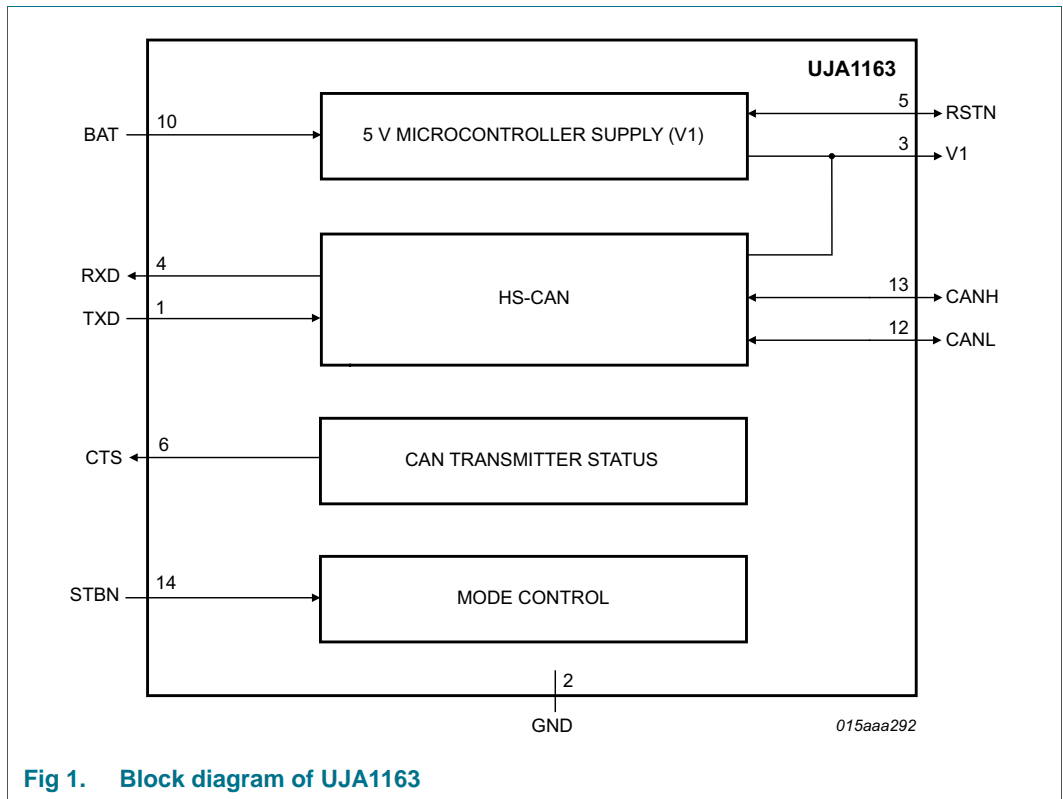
UJA1163

BAT 10

5 V MICROCONTROLLER SUPPLY (V1)

5 RSTN

3 V1

RXD 4

TXD 1

HS-CAN

13 CANH

12 CANL

CTS 6

CAN TRANSMITTER STATUS

STBN 14

MODE CONTROL

2

GND

015aaa292

Fig 1. Block diagram of UJA1163